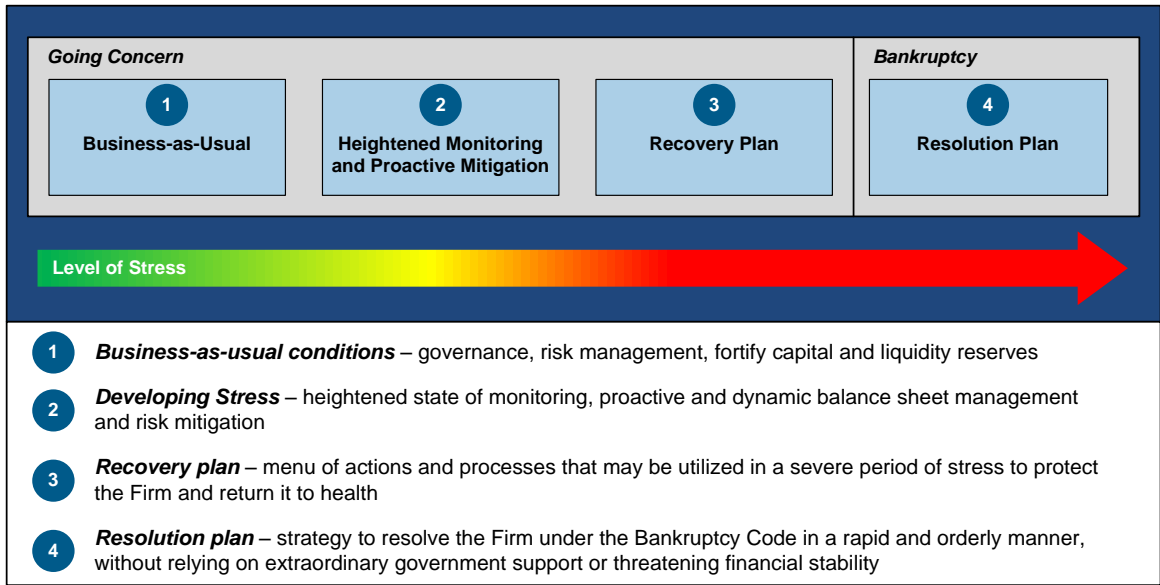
Going Concern

1
Business-as-Usual

2
Heightened Monitoring and Proactive Mitigation

3
Recovery Plan

Bankruptcy

4
Resolution Plan

Level of Stress

1 *Business-as-usual conditions* – governance, risk management, fortify capital and liquidity reserves

2 *Developing Stress* – heightened state of monitoring, proactive and dynamic balance sheet management and risk mitigation

3 *Recovery plan* – menu of actions and processes that may be utilized in a severe period of stress to protect the Firm and return it to health

4 *Resolution plan* – strategy to resolve the Firm under the Bankruptcy Code in a rapid and orderly manner, without relying on extraordinary government support or threatening financial stability